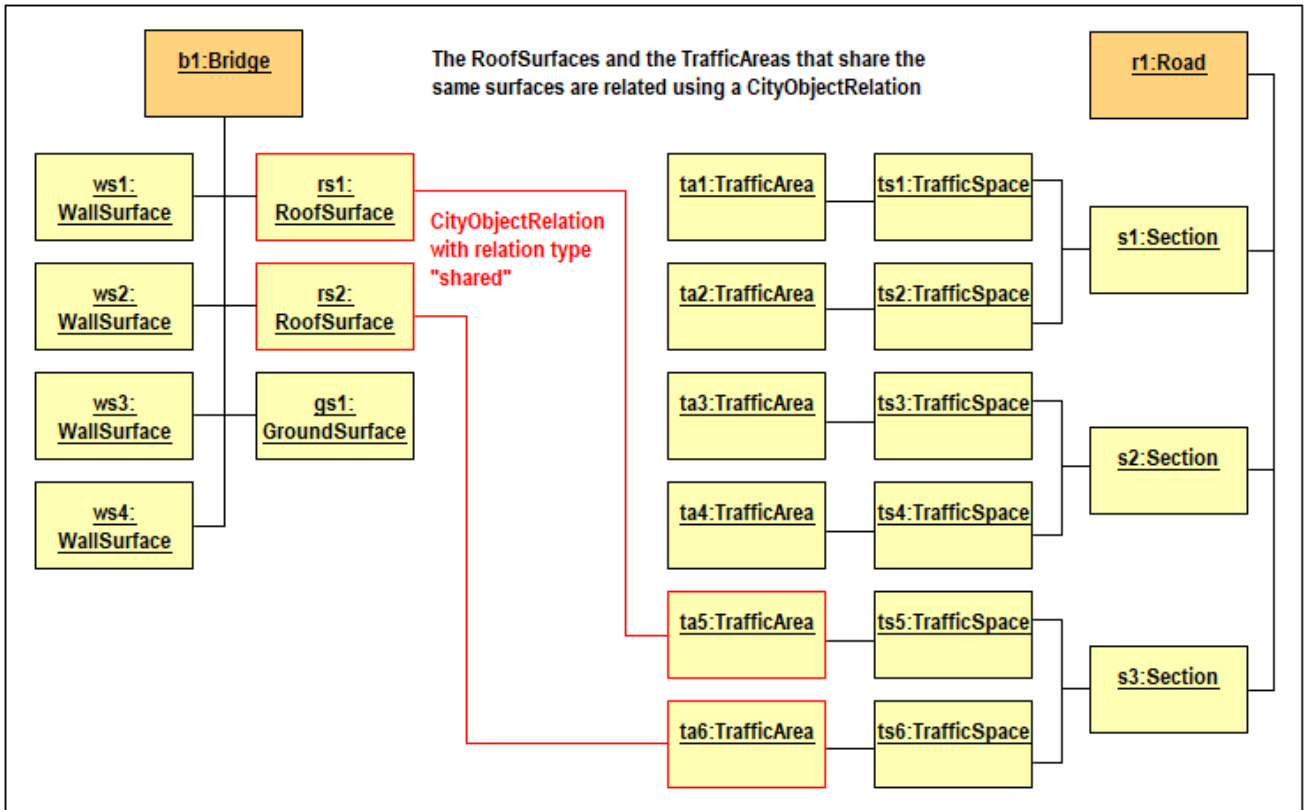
b1:Bridge

The RoofSurfaces and the TrafficAreas that share the same surfaces are related using a CityObjectRelation

r1:Road

ws1: WallSurface

rs1: RoofSurface

CityObjectRelation with relation type "shared"

ws2: WallSurface

rs2: RoofSurface

ws3: WallSurface

gs1: GroundSurface

ws4: WallSurface

ta1:TrafficArea

ts1:TrafficSpace

s1:Section

ta2:TrafficArea

ts2:TrafficSpace

ta3:TrafficArea

ts3:TrafficSpace

s2:Section

ta4:TrafficArea

ts4:TrafficSpace

ta5:TrafficArea

ts5:TrafficSpace

s3:Section

ta6:TrafficArea

ts6:TrafficSpace